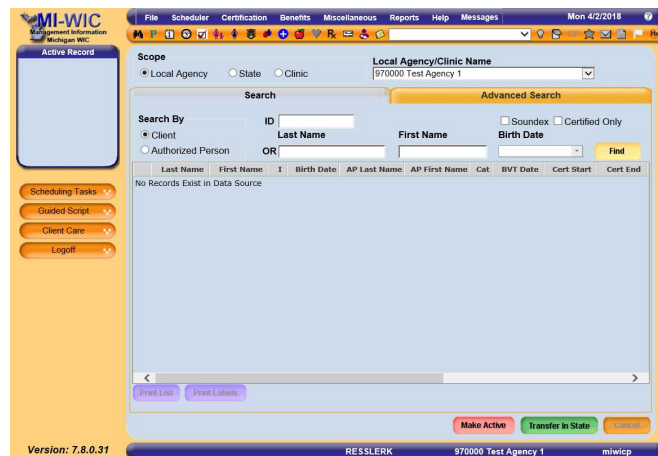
MI-WIC
Management Information
Michigan WIC

File Scheduler Certification Benefits Miscellaneous Reports Help Messages Mon 4/2/2018

Active Record

Scope
Local Agency State Clinic

Local Agency/Clinic Name
970000 Test Agency 1

Search

Advanced Search

Search By
Client
Authorized Person

ID
Last Name
OR

First Name

Soundex Certified Only
Birth Date

Find

| Last Name | First Name | I | Birth Date | AP Last Name | AP First Name | Cat | BVT Date | Cert Start | Cert End |
|---|---|---|---|---|---|---|---|---|---|

No Records Exist in Data Source

Scheduling Tasks
Guided Script
Client Care
Logoff

Print List Print Labels

Make Active Transfer In State Cancel

Version: 7.8.0.31

RESSLERK 970000 Test Agency 1 miwicp